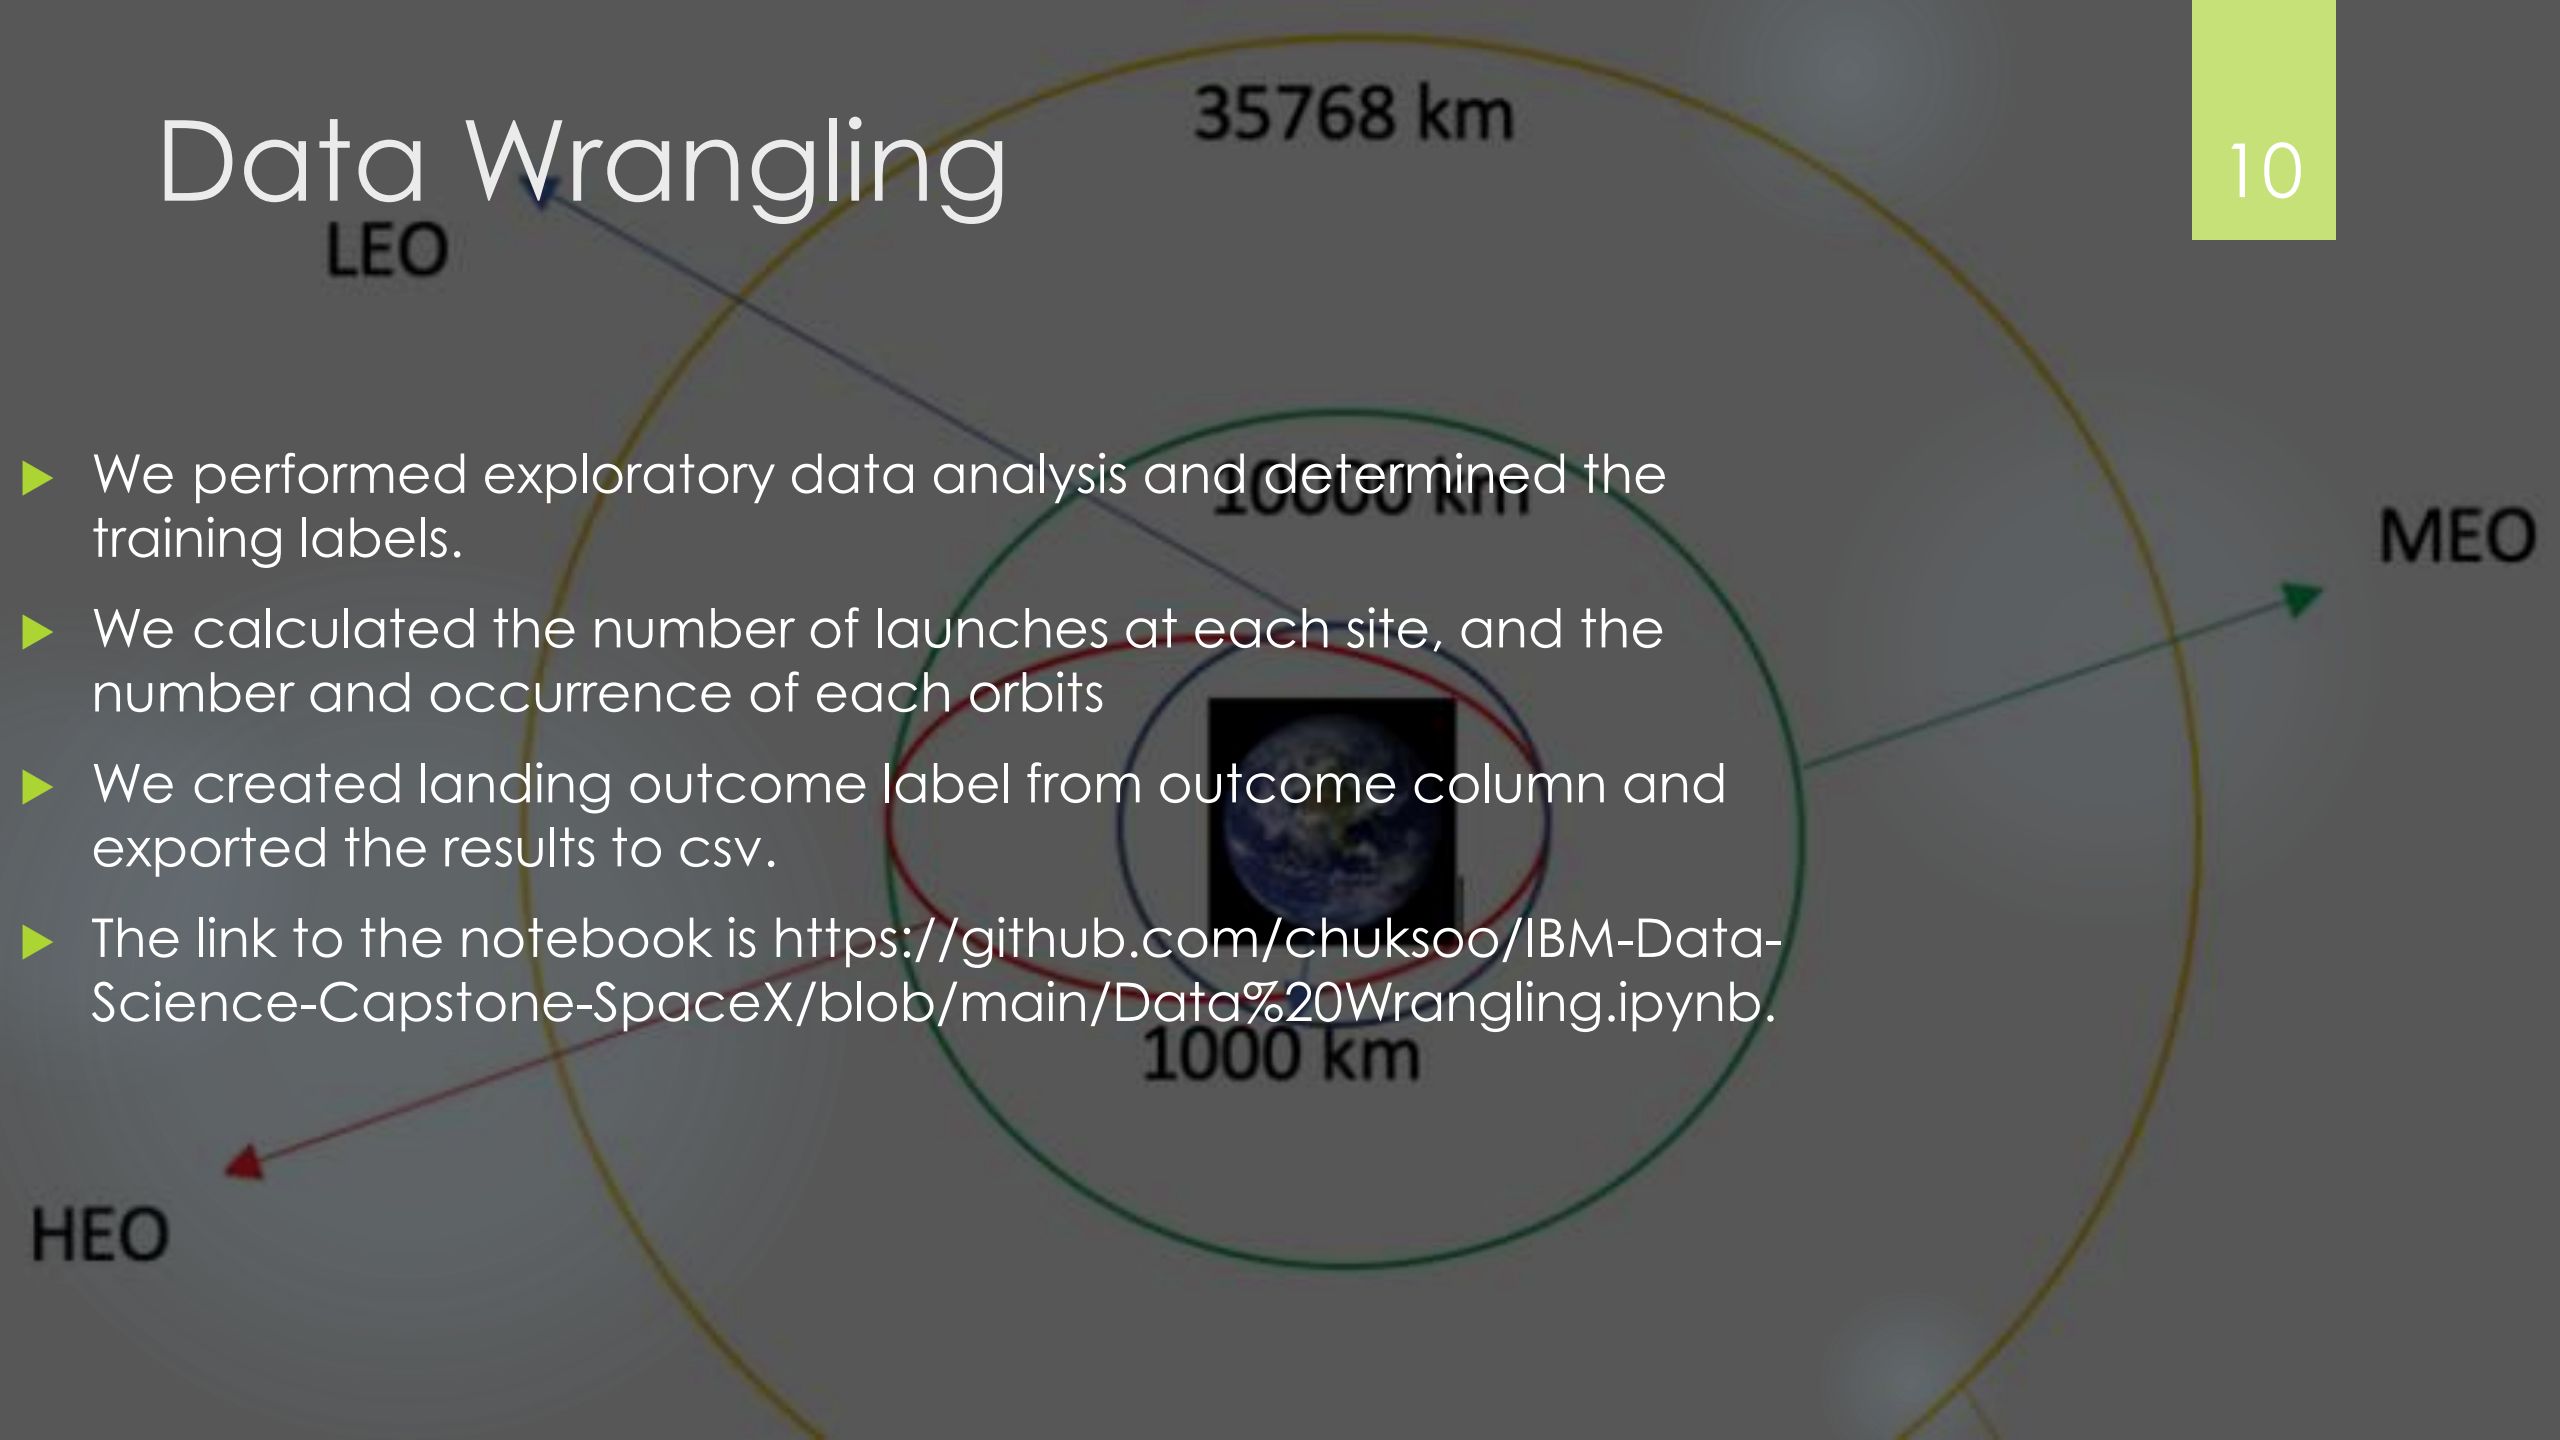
Data Wrangling

10

35768 km

LEO

MEO

HEO

10000 km

1000 km

- We performed exploratory data analysis and determined the training labels.
- We calculated the number of launches at each site, and the number and occurrence of each orbits
- We created landing outcome label from outcome column and exported the results to csv.
- The link to the notebook is https://github.com/chuksoo/IBM-Data-Science-Capstone-SpaceX/blob/main/Data%20Wrangling.ipynb.